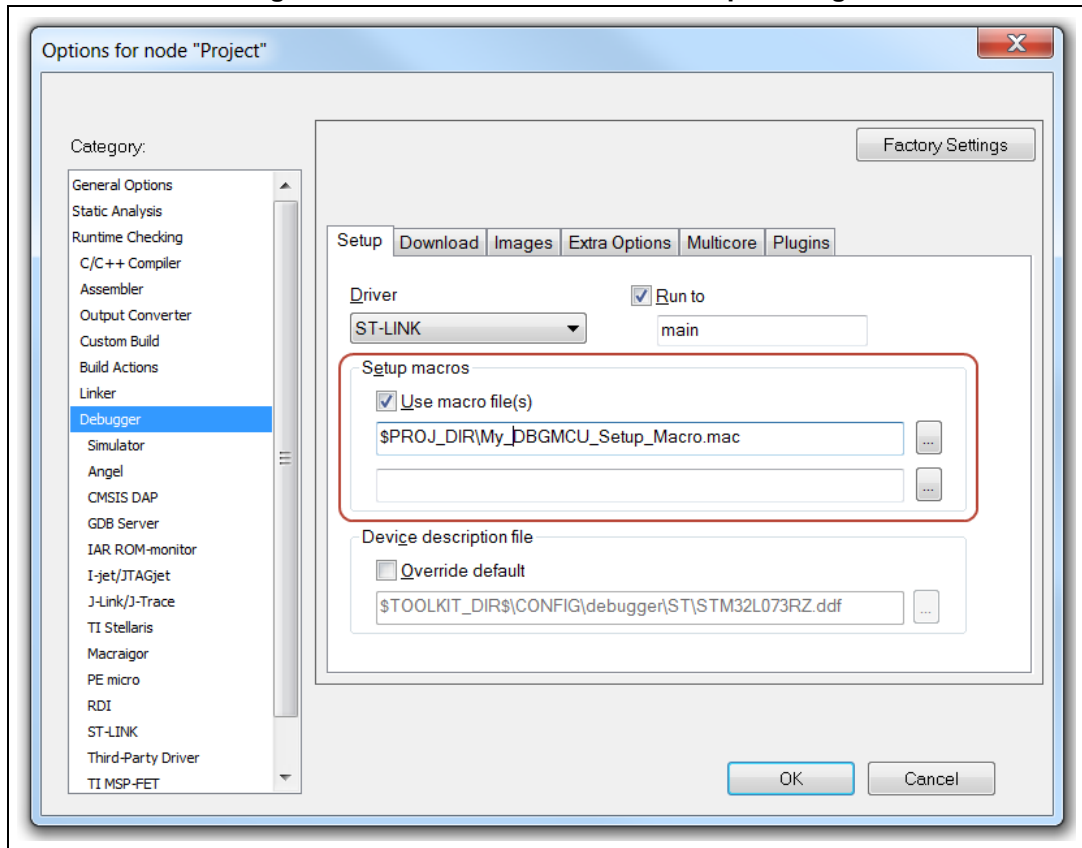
Options for node "Project"

Category:

General Options
Static Analysis
Runtime Checking
C/C++ Compiler
Assembler
Output Converter
Custom Build
Build Actions
Linker
Debugger
Simulator
Angel
CMSIS DAP
GDB Server
IAR ROM-monitor
I-jet/JTAGjet
J-Link/J-Trace
TI Stellaris
Macraigor
PE micro
RDI
ST-LINK
Third-Party Driver
TI MSP-FET

Factory Settings

Setup | Download | Images | Extra Options | Multicore | Plugins

Driver
ST-LINK

Run to
main

Setup macros
Use macro file(s)
$PROJ_DIR\My_DBGMCU_Setup_Macro.mac
...
...

Device description file
Override default
$TOOLKIT_DIR$\CONFIG\debugger\ST\STM32L073RZ.ddf
...

OK
Cancel